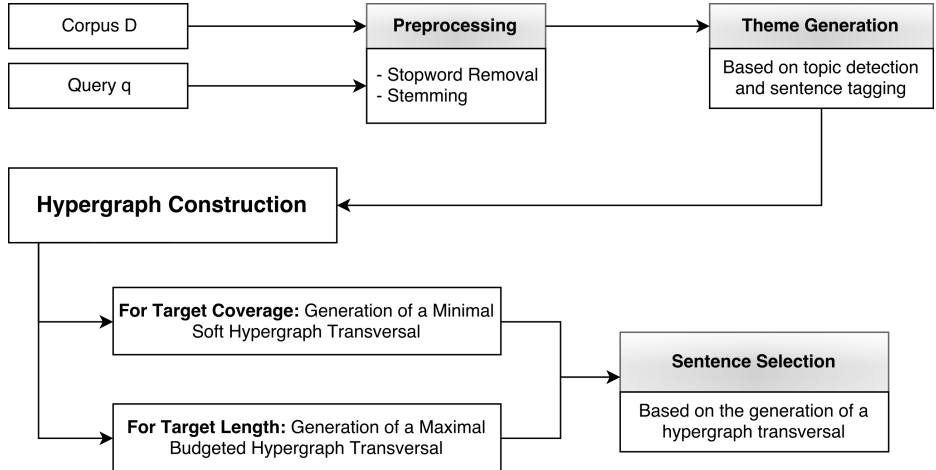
Corpus D

Query q

Preprocessing

- Stopword Removal
- Stemming

Theme Generation

Based on topic detection and sentence tagging

Hypergraph Construction

For Target Coverage: Generation of a Minimal Soft Hypergraph Transversal

For Target Length: Generation of a Maximal Budgeted Hypergraph Transversal

Sentence Selection

Based on the generation of a hypergraph transversal